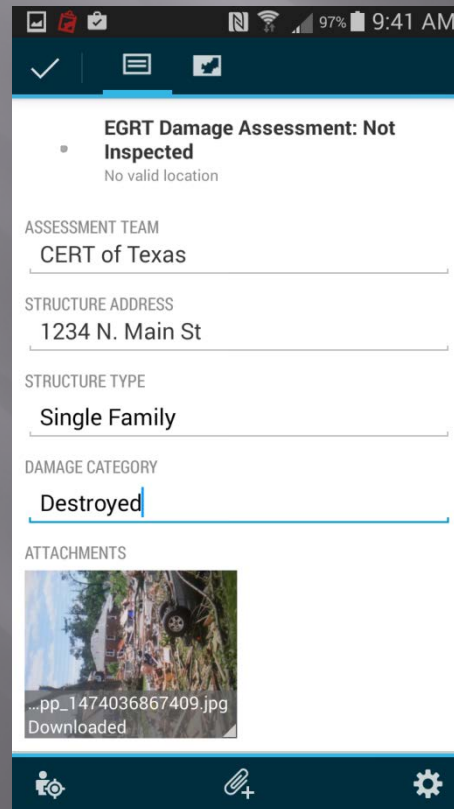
97% 9:41 AM

EGRT Damage Assessment: Not Inspected
No valid location

ASSESSMENT TEAM
CERT of Texas

STRUCTURE ADDRESS
1234 N. Main St

STRUCTURE TYPE
Single Family

DAMAGE CATEGORY
Destroyed

ATTACHMENTS
...pp_1474036867409.jpg
Downloaded